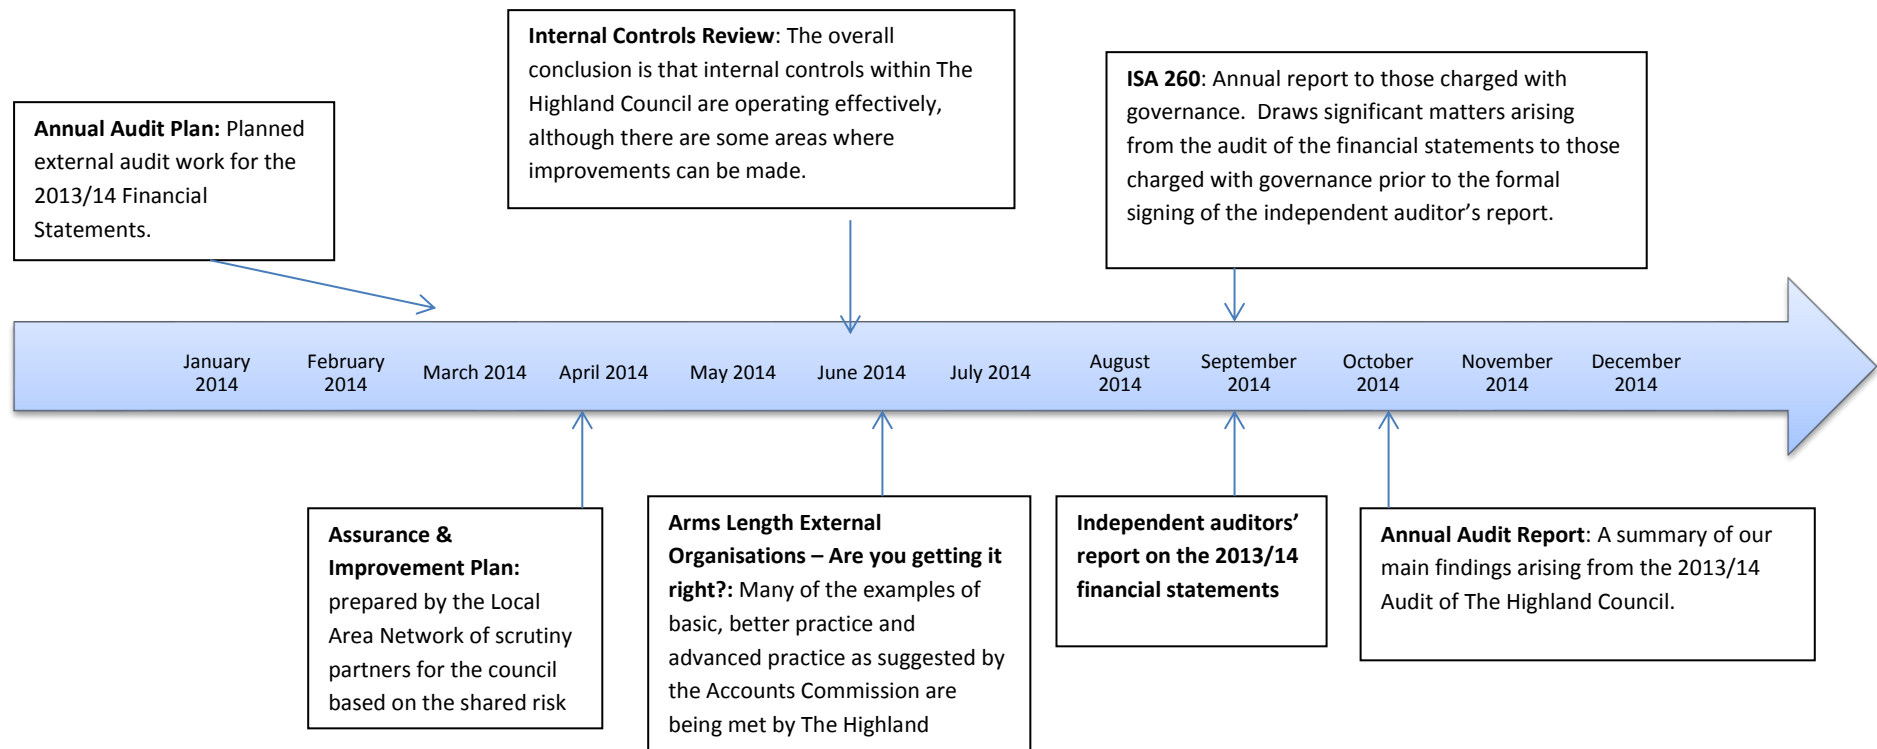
Annual Audit Plan: Planned external audit work for the 2013/14 Financial Statements.

Internal Controls Review: The overall conclusion is that internal controls within The Highland Council are operating effectively, although there are some areas where improvements can be made.

ISA 260: Annual report to those charged with governance. Draws significant matters arising from the audit of the financial statements to those charged with governance prior to the formal signing of the independent auditor's report.

January 2014

February 2014

March 2014

April 2014

May 2014

June 2014

July 2014

August 2014

September 2014

October 2014

November 2014

December 2014

Assurance & Improvement Plan: prepared by the Local Area Network of scrutiny partners for the council based on the shared risk

Arms Length External Organisations – Are you getting it right?: Many of the examples of basic, better practice and advanced practice as suggested by the Accounts Commission are being met by The Highland

Independent auditors' report on the 2013/14 financial statements

Annual Audit Report: A summary of our main findings arising from the 2013/14 Audit of The Highland Council.